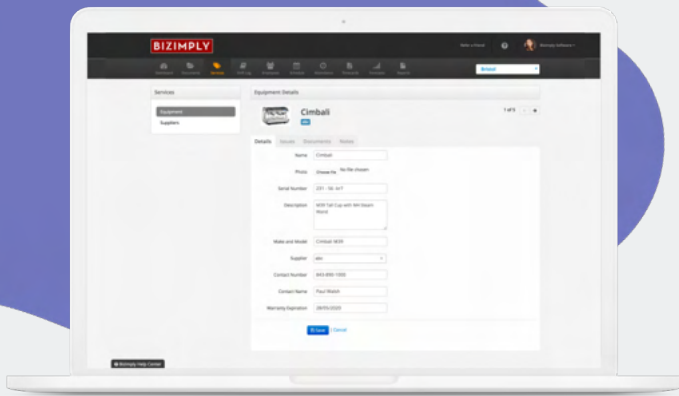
BIZIMPLY

Refer a friend

Bizimply Software

Bristol

Services

Equipment

Suppliers

Equipment Details

Cimbali

abc

1 of 5

Details Issues Documents Notes

Name Cimbali

Photo Choose File No file chosen

Serial Number 231 - 58 - 647

Description M39 Tall Cup with 4H Steam Wand

Make and Model Cimbali M39

Supplier abc

Contact Number 643-890-1000

Contact Name Paul Walsh

Warranty Expiration 28/05/2025

Save Cancel

Bizimply Help Center